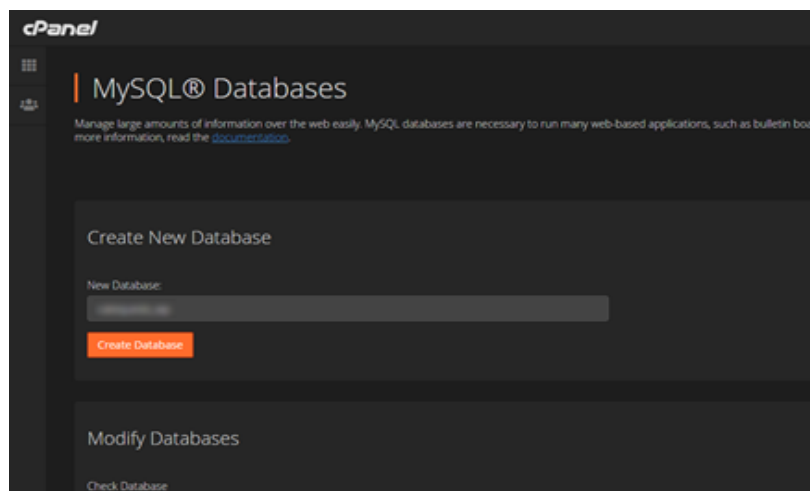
cPanel

MySQL® Databases

Manage large amounts of information over the web easily. MySQL databases are necessary to run many web-based applications, such as bulletin boa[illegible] more information, read the documentation.

Create New Database

New Database:

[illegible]

Create Database

Modify Databases

Check Database